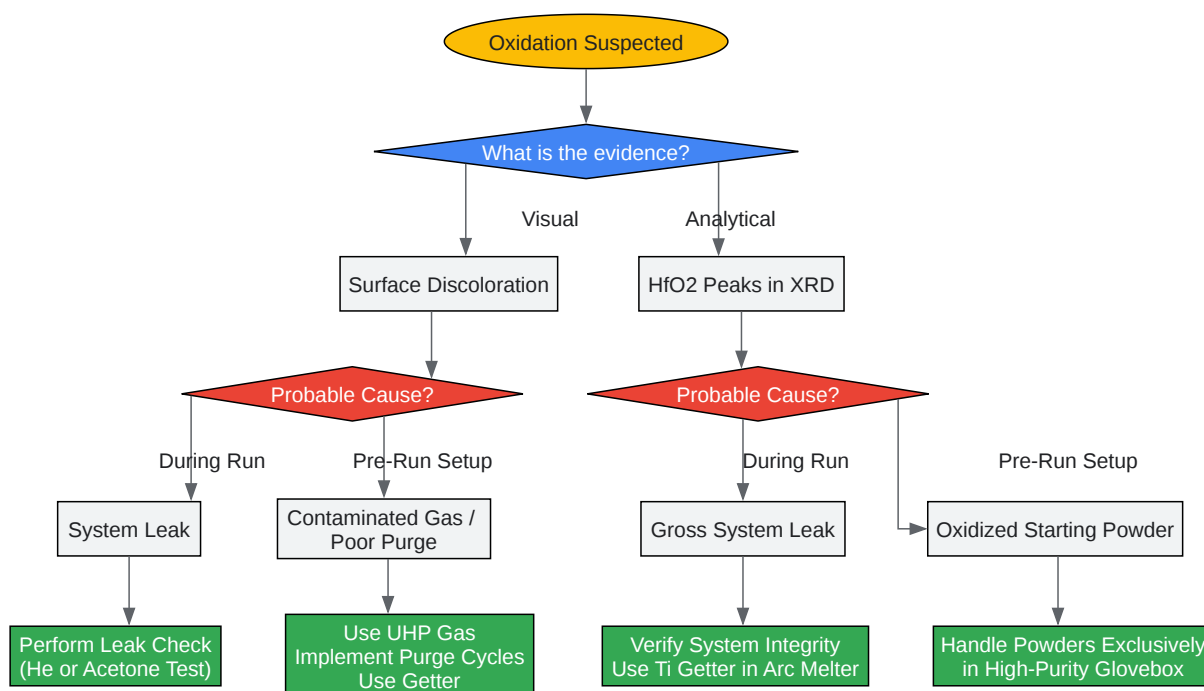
Oxidation Suspected

What is the evidence?

Visual

Analytical

Surface Discoloration

HfO2 Peaks in XRD

Probable Cause?

Probable Cause?

During Run

Pre-Run Setup

During Run

Pre-Run Setup

System Leak

Contaminated Gas / Poor Purge

Gross System Leak

Oxidized Starting Powder

Perform Leak Check (He or Acetone Test)

Use UHP Gas Implement Purge Cycles Use Getter

Verify System Integrity Use Ti Getter in Arc Melter

Handle Powders Exclusively in High-Purity Glovebox